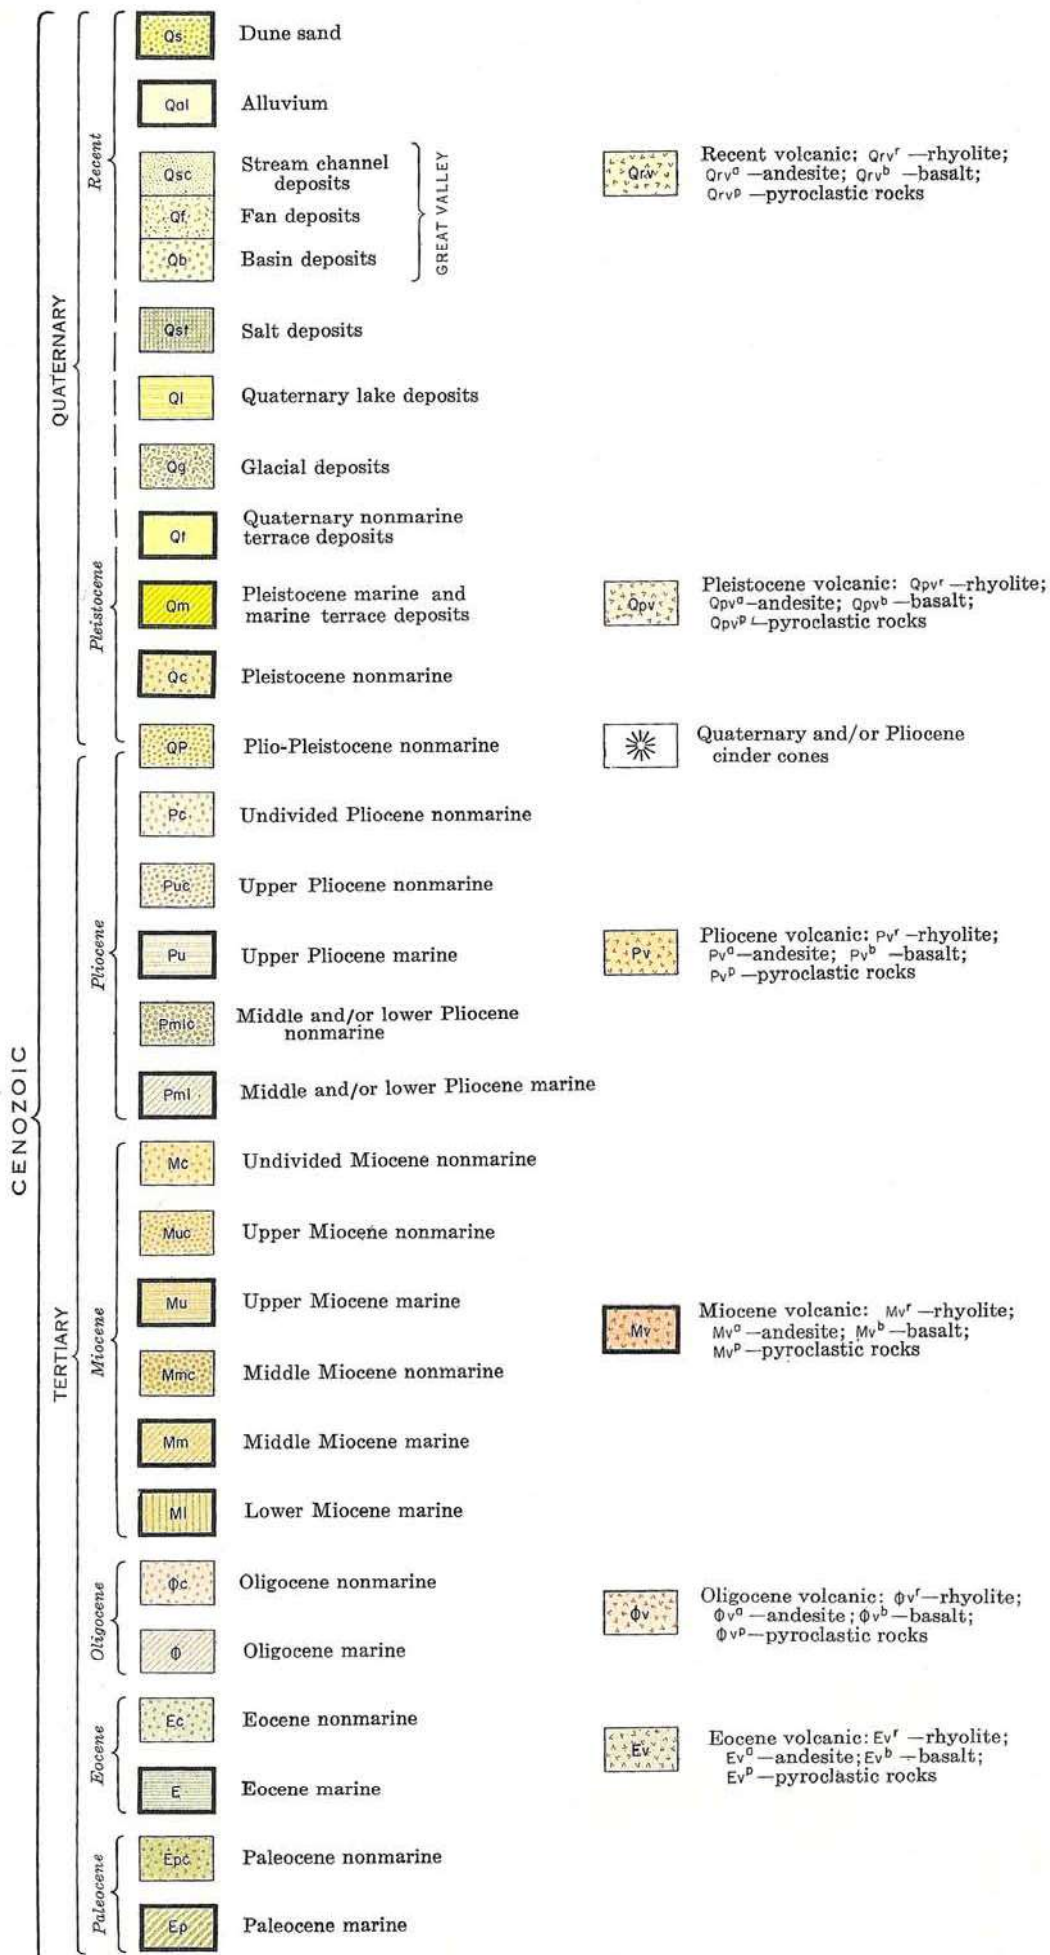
CENOZOIC

QUATERNARY

Recent

Qs Dune sand

Qal Alluvium

Qsc Stream channel deposits

Qf Fan deposits

Qb Basin deposits

GREAT VALLEY

Qrv Recent volcanic: Qrv$^r$ —rhyolite; Qrv$^a$ —andesite; Qrv$^b$ —basalt; Qrv$^p$ —pyroclastic rocks

Qst Salt deposits

Ql Quaternary lake deposits

Qg Glacial deposits

Pleistocene

Qt Quaternary nonmarine terrace deposits

Qm Pleistocene marine and marine terrace deposits

Qpv Pleistocene volcanic: Qpv$^r$ —rhyolite; Qpv$^a$—andesite; Qpv$^b$ —basalt; Qpv$^p$ —pyroclastic rocks

Qc Pleistocene nonmarine

QP Plio-Pleistocene nonmarine

Quaternary and/or Pliocene cinder cones

TERTIARY

Pliocene

Pc Undivided Pliocene nonmarine

Puc Upper Pliocene nonmarine

Pu Upper Pliocene marine

Pv Pliocene volcanic: Pv$^r$ —rhyolite; Pv$^a$—andesite; Pv$^b$ —basalt; Pv$^p$ —pyroclastic rocks

Pmlc Middle and/or lower Pliocene nonmarine

Pml Middle and/or lower Pliocene marine

Miocene

Mc Undivided Miocene nonmarine

Muc Upper Miocene nonmarine

Mu Upper Miocene marine

Mv Miocene volcanic: Mv$^r$ —rhyolite; Mv$^a$ —andesite; Mv$^b$ —basalt; Mv$^p$ —pyroclastic rocks

Mmc Middle Miocene nonmarine

Mm Middle Miocene marine

Ml Lower Miocene marine

Oligocene

Φc Oligocene nonmarine

Φ Oligocene marine

Φv Oligocene volcanic: Φv$^r$—rhyolite; Φv$^a$ —andesite; Φv$^b$ —basalt; Φv$^p$—pyroclastic rocks

Eocene

Ec Eocene nonmarine

E Eocene marine

Ev Eocene volcanic: Ev$^r$ —rhyolite; Ev$^a$ —andesite; Ev$^b$ —basalt; Ev$^p$ —pyroclastic rocks

Paleocene

Epc Paleocene nonmarine

Ep Paleocene marine